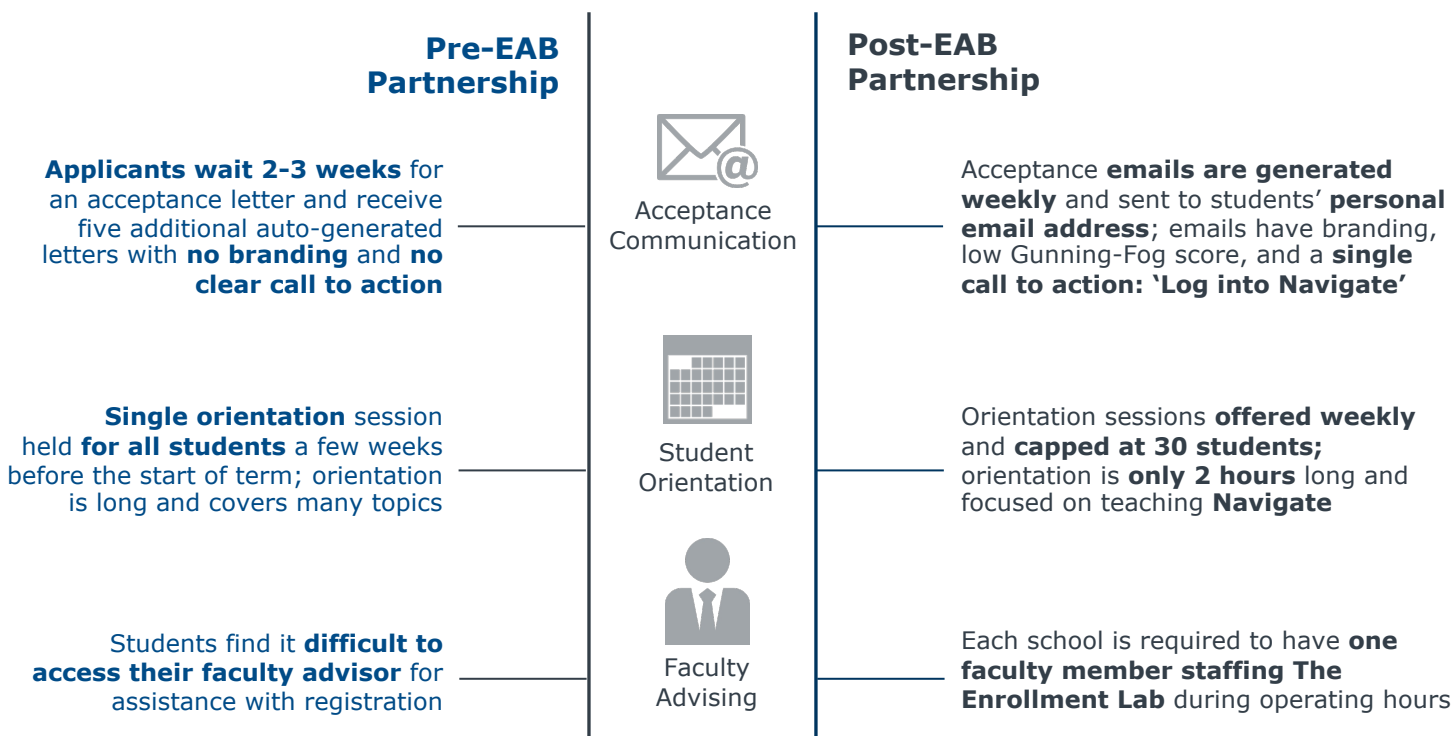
Pre-EAB Partnership

Post-EAB Partnership

Applicants wait 2-3 weeks for an acceptance letter and receive five additional auto-generated letters with no branding and no clear call to action

Acceptance Communication

Acceptance emails are generated weekly and sent to students' personal email address; emails have branding, low Gunning-Fog score, and a single call to action: 'Log into Navigate'

Single orientation session held for all students a few weeks before the start of term; orientation is long and covers many topics

Student Orientation

Orientation sessions offered weekly and capped at 30 students; orientation is only 2 hours long and focused on teaching Navigate

Students find it difficult to access their faculty advisor for assistance with registration

Faculty Advising

Each school is required to have one faculty member staffing The Enrollment Lab during operating hours